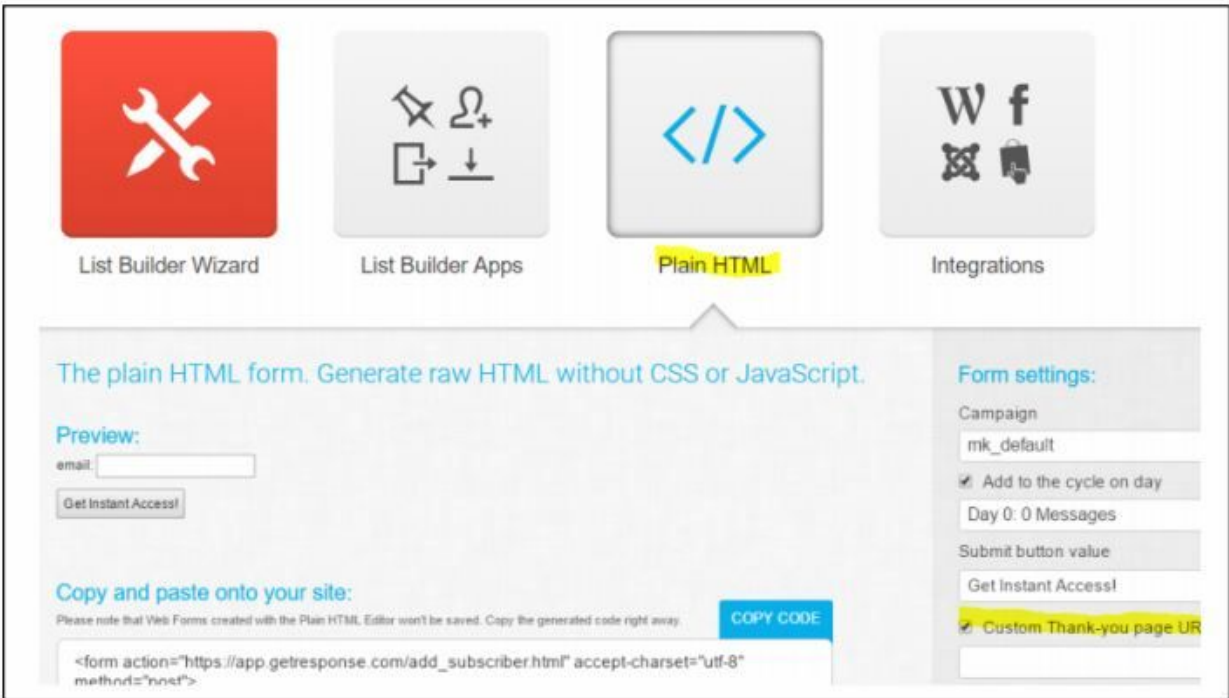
List Builder Wizard

List Builder Apps

Plain HTML

Integrations

The plain HTML form. Generate raw HTML without CSS or JavaScript.

Preview:

email:

Get Instant Access!

Copy and paste onto your site:

Please note that Web Forms created with the Plain HTML Editor won't be saved. Copy the generated code right away.

COPY CODE

<form action="https://app.getresponse.com/add_subscriber.html" accept-charset="utf-8" method="post">

Form settings:

Campaign

mk_default

Add to the cycle on day

Day 0: 0 Messages

Submit button value

Get Instant Access!

Custom Thank-you page UR